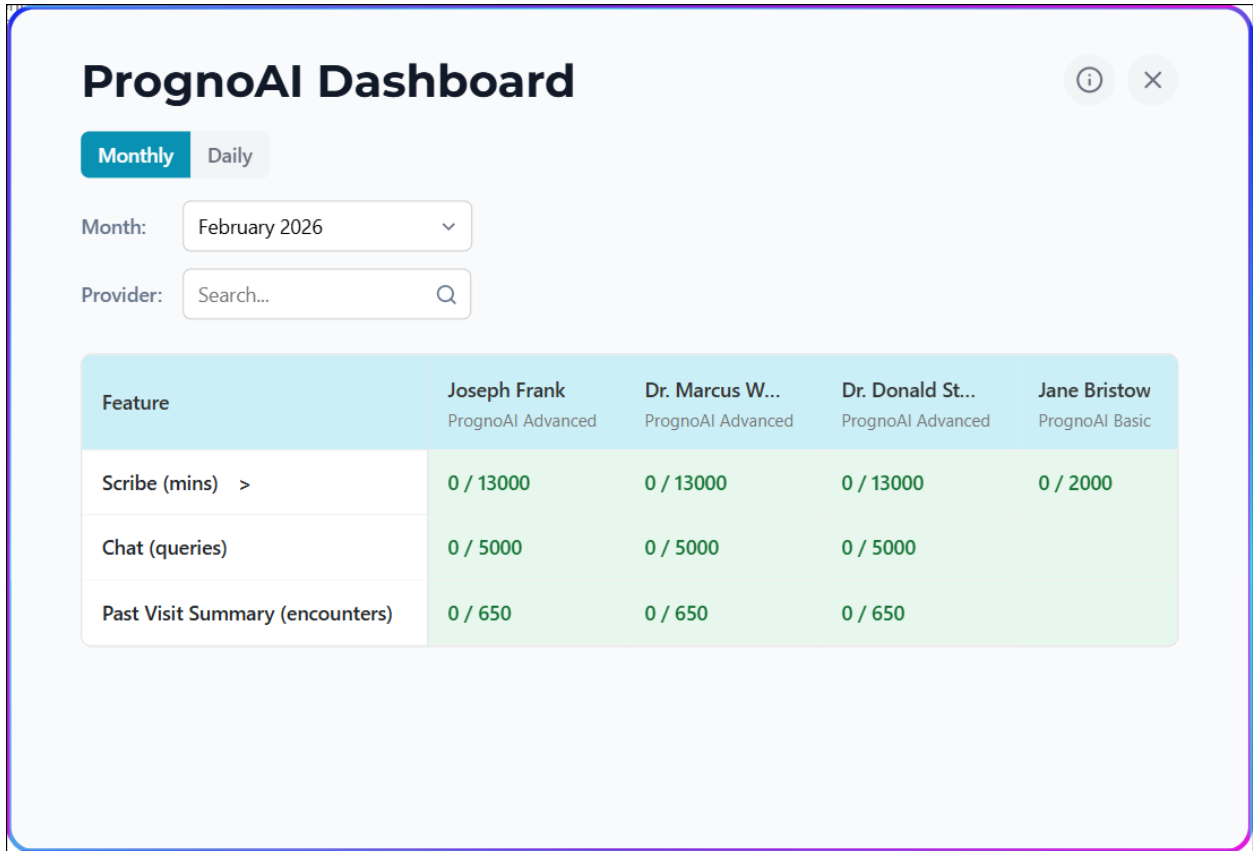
PrognoAI Dashboard

Monthly Daily

Month: February 2026

Provider: Search...

| Feature | Joseph Frank PrognoAI Advanced | Dr. Marcus W... PrognoAI Advanced | Dr. Donald St... PrognoAI Advanced | Jane Bristow PrognoAI Basic |
|---|---|---|---|---|
| Scribe (mins) > | 0 / 13000 | 0 / 13000 | 0 / 13000 | 0 / 2000 |
| Chat (queries) | 0 / 5000 | 0 / 5000 | 0 / 5000 | |
| Past Visit Summary (encounters) | 0 / 650 | 0 / 650 | 0 / 650 | |